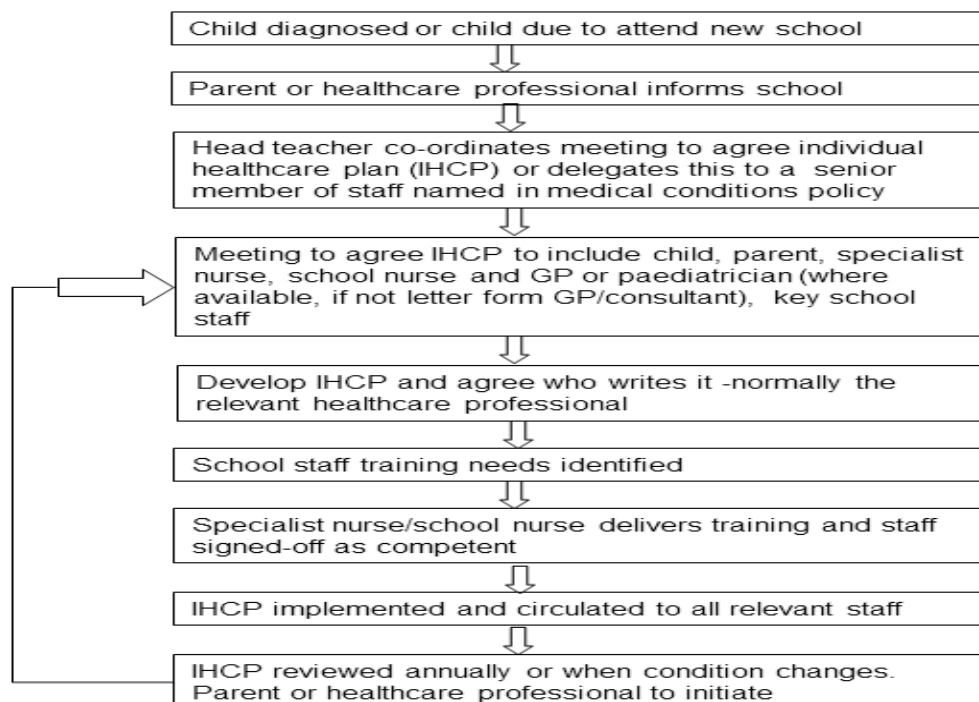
Child diagnosed or child due to attend new school

Parent or healthcare professional informs school

Head teacher co-ordinates meeting to agree individual healthcare plan (IHCP) or delegates this to a senior member of staff named in medical conditions policy

Meeting to agree IHCP to include child, parent, specialist nurse, school nurse and GP or paediatrician (where available, if not letter form GP/consultant), key school staff

Develop IHCP and agree who writes it -normally the relevant healthcare professional

School staff training needs identified

Specialist nurse/school nurse delivers training and staff signed-off as competent

IHCP implemented and circulated to all relevant staff

IHCP reviewed annually or when condition changes. Parent or healthcare professional to initiate